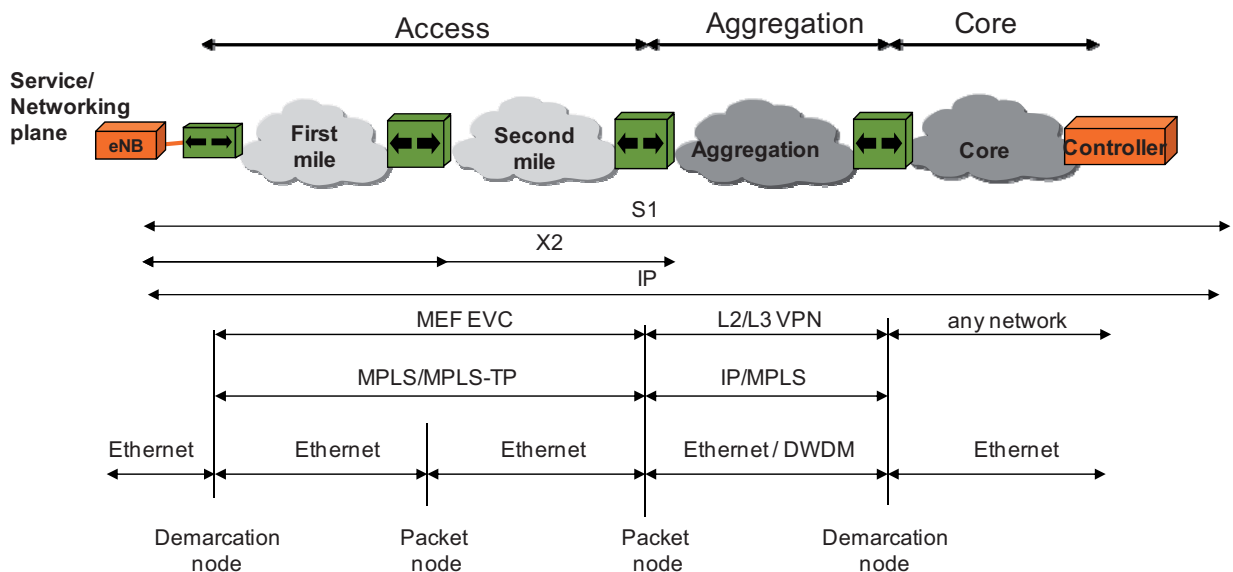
Access

Aggregation

Core

Service/
Networking
plane

eNB

First
mile

Second
mile

Aggregation

Core

Controller

S1

X2

IP

MEF EVC

L2/L3 VPN

any network

MPLS/MPLS-TP

IP/MPLS

Ethernet

Ethernet

Ethernet

Ethernet / DWDM

Ethernet

Demarcation
node

Packet
node

Packet
node

Demarcation
node